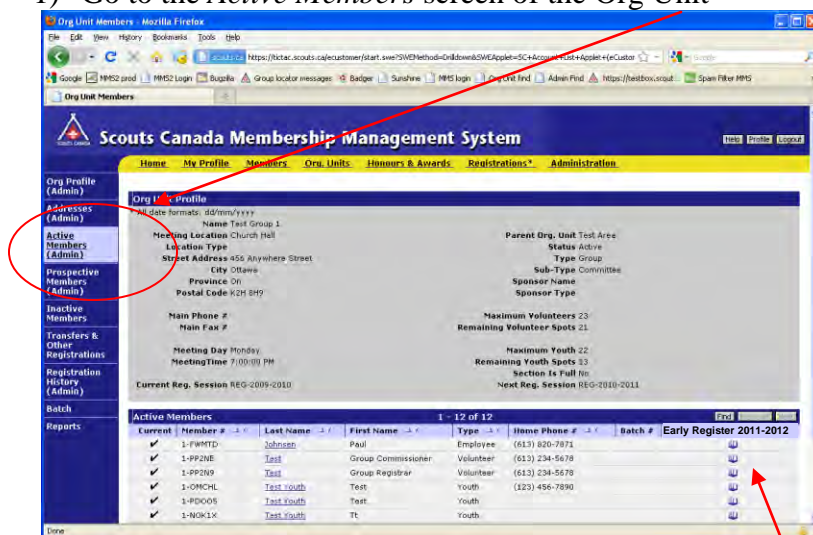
1) Go to the Active Members screen of the Org Unit

Org Unit Members - Mozilla Firefox

File Edit View History Bookmarks Tools Help

https://tictac.scouts.ca/ecustomer/start.swe?SWEMethod=Drilldown&SWEApplet=SC+Account+List+Applet+(eCustom

Google MMS2 prod MMS2 Login Bugzilla Group locator messages Badger Sunshine MMS login Org Unit find Admin Find https://testbox.scout... Spam Filter MMS

Org Unit Members

Scouts Canada Membership Management System

Help Profile Logout

Home My Profile Members Org. Units Honours & Awards Registrations* Administration

Org Profile (Admin)
Addresses (Admin)
Active Members (Admin)
Prospective Members (Admin)
Inactive Members
Transfers & Other Registrations
Registration History (Admin)
Batch
Reports

Org Unit Profile

* All date formats: dd/mm/yyyy

Name Test Group 1
Meeting Location Church Hall
Location Type
Street Address 456 Anywhere Street
City Ottawa
Province On
Postal Code K2H 8H9

Parent Org. Unit Test Area
Status Active
Type Group
Sub-Type Committee
Sponsor Name
Sponsor Type

Main Phone #
Main Fax #

Maximum Volunteers 23
Remaining Volunteer Spots 21

Meeting Day Monday
MeetingTime 7:00:00 PM

Maximum Youth 22
Remaining Youth Spots 13
Section Is Full No

Current Reg. Session REG-2009-2010
Next Reg. Session REG-2010-2011

Active Members 1 - 12 of 12 Find

| Current | Member # | Last Name | First Name | Type | Home Phone # | Batch # | Early Register 2011-2012 |
|---|---|---|---|---|---|---|---|
| ✔ | 1-FWMTD | Johnsen | Paul | Employee | (613) 820-7871 | | |
| ✔ | 1-PP2NB | Test | Group Commissioner | Volunteer | (613) 234-5678 | | |
| ✔ | 1-PP2N9 | Test | Group Registrar | Volunteer | (613) 234-5678 | | |
| ✔ | 1-OMCHL | Test Youth | Test | Youth | (123) 456-7890 | | |
| ✔ | 1-PDOO5 | Test Youth | Test | Youth | | | |
| ✔ | 1-NOK1X | Test Youth | Tt | Youth | | | |

Done